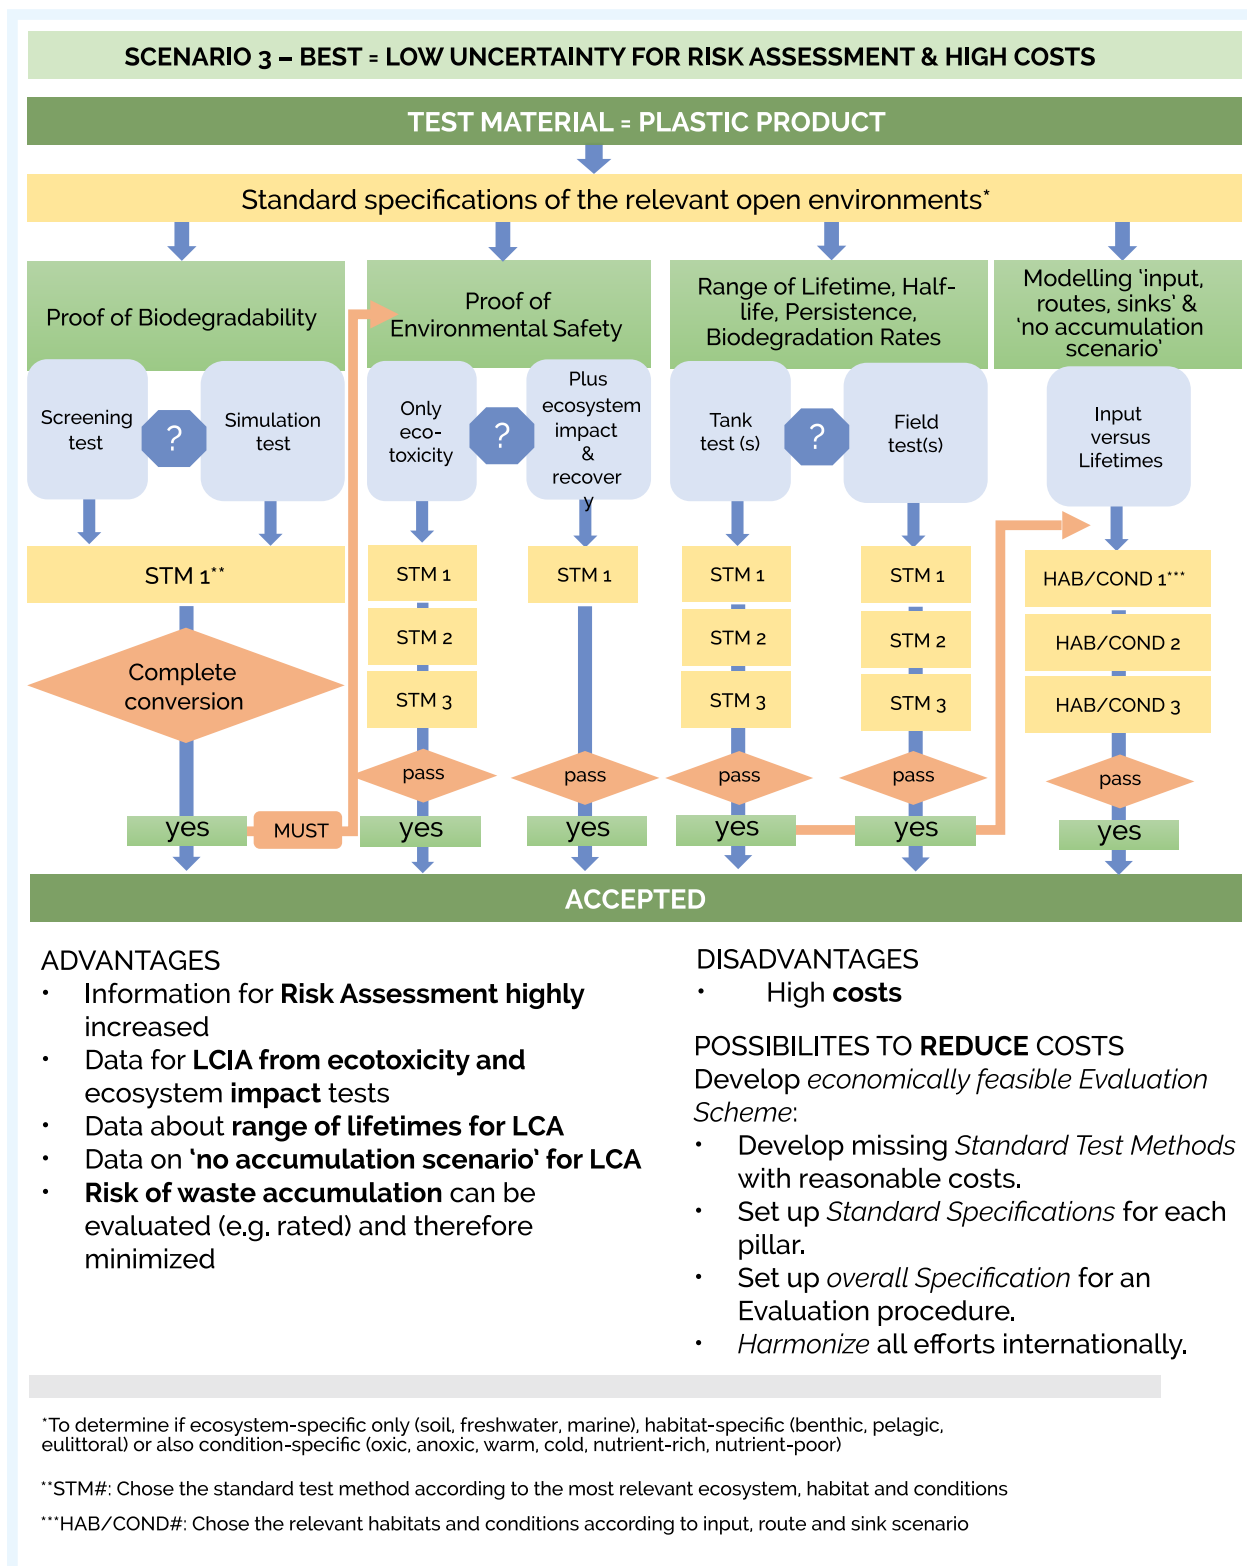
SCENARIO 3 – BEST = LOW UNCERTAINTY FOR RISK ASSESSMENT & HIGH COSTS

TEST MATERIAL = PLASTIC PRODUCT

Standard specifications of the relevant open environments*

Proof of Biodegradability

Screening test

?

Simulation test

STM 1**

Complete conversion

yes

MUST

Proof of Environmental Safety

Only eco-toxicity

?

Plus ecosystem impact & recover y

STM 1

STM 2

STM 3

pass

yes

STM 1

pass

yes

Range of Lifetime, Half-life, Persistence, Biodegradation Rates

Tank test (s)

?

Field test(s)

STM 1

STM 2

STM 3

pass

yes

STM 1

STM 2

STM 3

pass

yes

Modelling 'input, routes, sinks' & 'no accumulation scenario'

Input versus Lifetimes

HAB/COND 1***

HAB/COND 2

HAB/COND 3

pass

yes

ACCEPTED

ADVANTAGES
• Information for **Risk Assessment highly** increased
• Data for **LCIA from ecotoxicity and** ecosystem **impact** tests
• Data about **range of lifetimes for LCA**
• Data on **'no accumulation scenario' for LCA**
• **Risk of waste accumulation** can be evaluated (e.g. rated) and therefore minimized

DISADVANTAGES
• High **costs**

POSSIBILITES TO **REDUCE** COSTS
Develop *economically feasible Evaluation Scheme*:
• Develop missing *Standard Test Methods* with reasonable costs.
• Set up *Standard Specifications* for each pillar.
• Set up *overall Specification* for an Evaluation procedure.
• *Harmonize* all efforts internationally.

*To determine if ecosystem-specific only (soil, freshwater, marine), habitat-specific (benthic, pelagic, eulittoral) or also condition-specific (oxic, anoxic, warm, cold, nutrient-rich, nutrient-poor)

**STM#: Chose the standard test method according to the most relevant ecosystem, habitat and conditions

***HAB/COND#: Chose the relevant habitats and conditions according to input, route and sink scenario